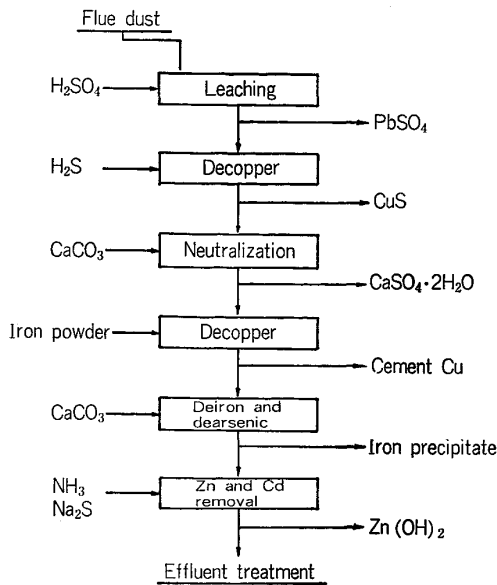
Flue dust

$H_2SO_4$

Leaching

$PbSO_4$

$H_2S$

Decopper

CuS

$CaCO_3$

Neutralization

$CaSO_4 \cdot 2H_2O$

Iron powder

Decopper

Cement Cu

$CaCO_3$

Deiron and dearsenic

Iron precipitate

$NH_3$
$Na_2S$

Zn and Cd removal

$Zn(OH)_2$

Effluent treatment